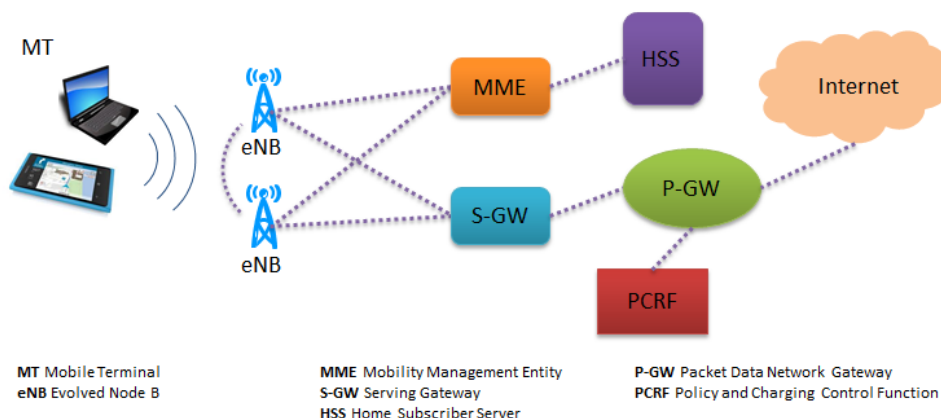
MT

eNB

eNB

MME

HSS

Internet

S-GW

P-GW

PCRF

MT Mobile Terminal
eNB Evolved Node B

MME Mobility Management Entity
S-GW Serving Gateway
HSS Home Subscriber Server

P-GW Packet Data Network Gateway
PCRF Policy and Charging Control Function